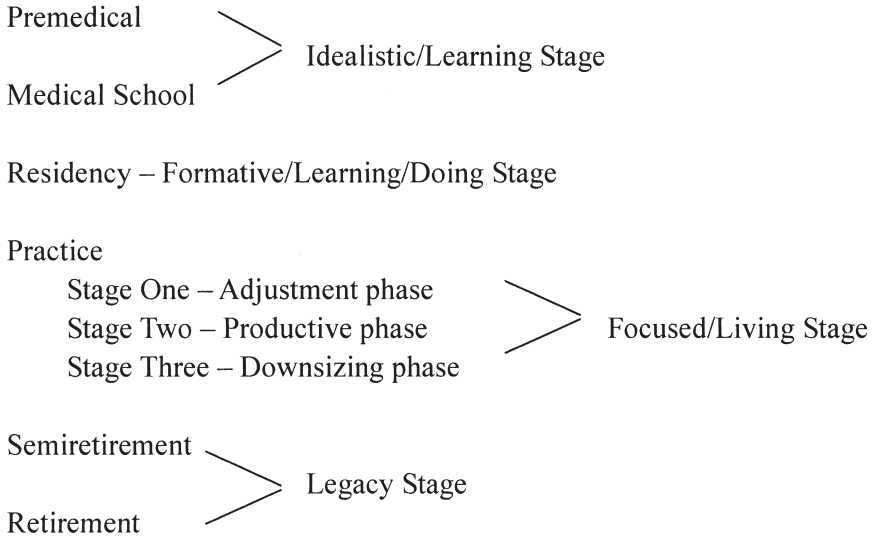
Premedical
Medical School
Idealistic/Learning Stage

Residency – Formative/Learning/Doing Stage

Practice
Stage One – Adjustment phase
Stage Two – Productive phase
Stage Three – Downsizing phase
Focused/Living Stage

Semiretirement
Retirement
Legacy Stage